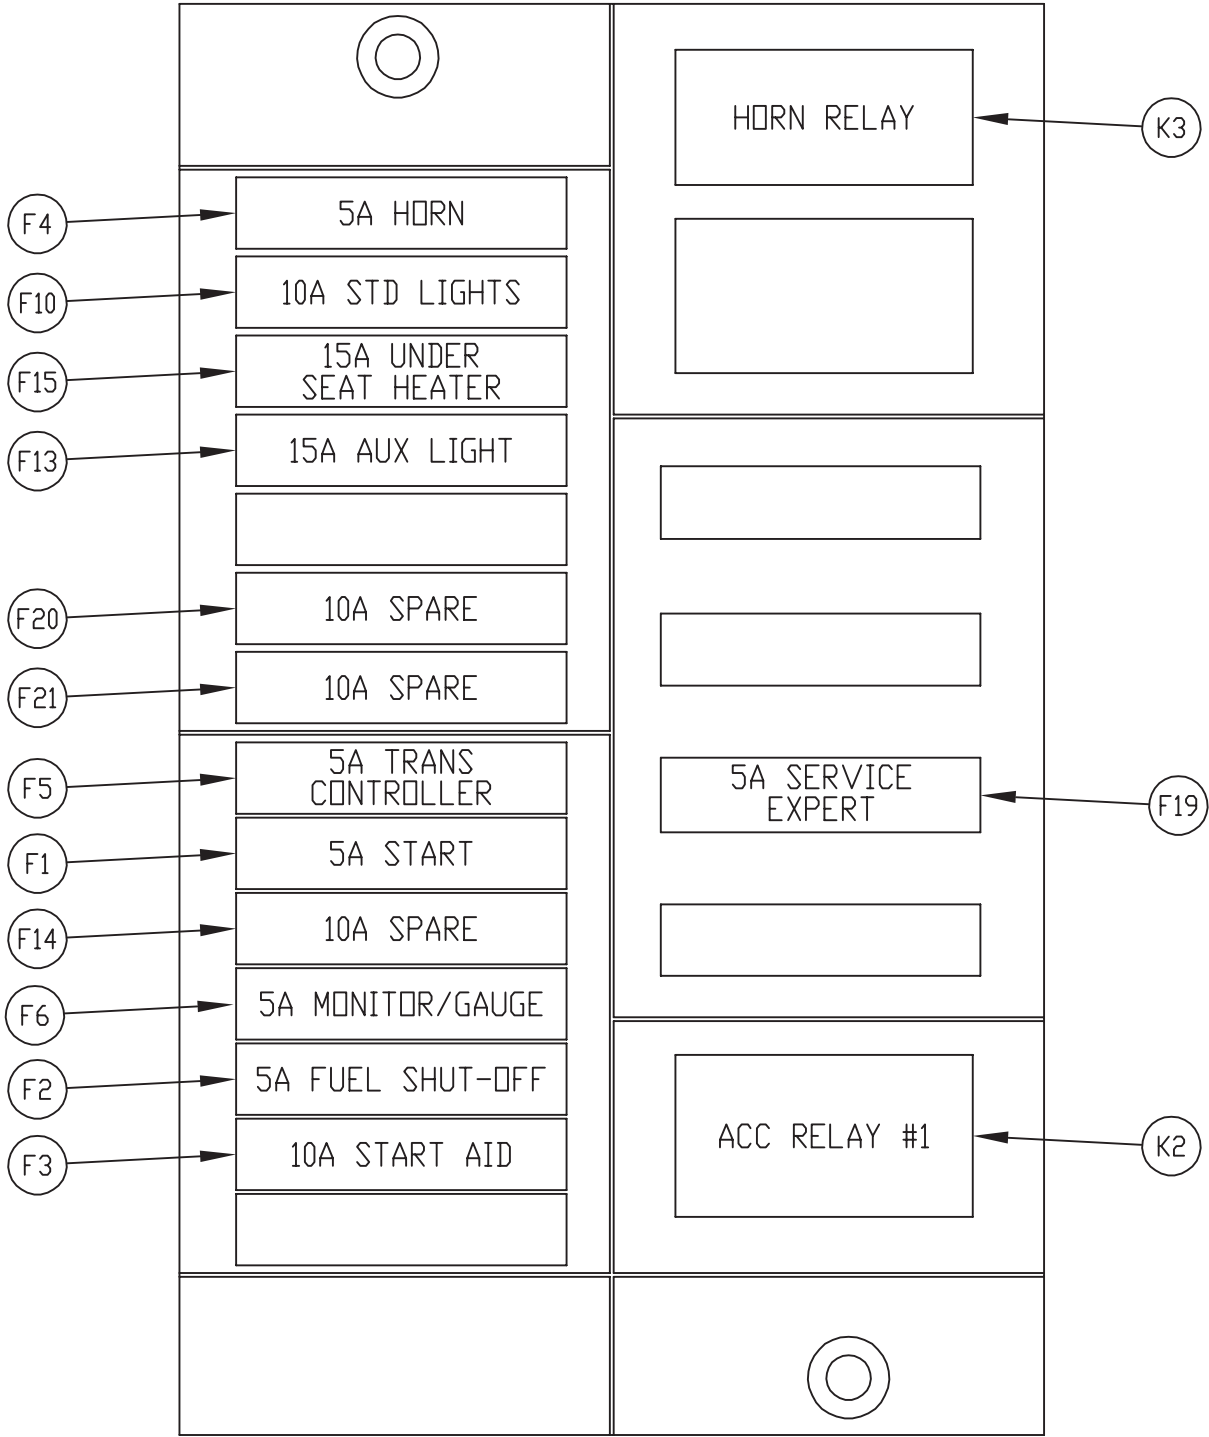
HORN RELAY
K3

F4
5A HORN

F10
10A STD LIGHTS

F15
15A UNDER SEAT HEATER

F13
15A AUX LIGHT

F20
10A SPARE

F21
10A SPARE

F5
5A TRANS CONTROLLER

F1
5A START

F14
10A SPARE

F6
5A MONITOR/GAUGE

F2
5A FUEL SHUT-OFF

F3
10A START AID

5A SERVICE EXPERT
F19

ACC RELAY #1
K2